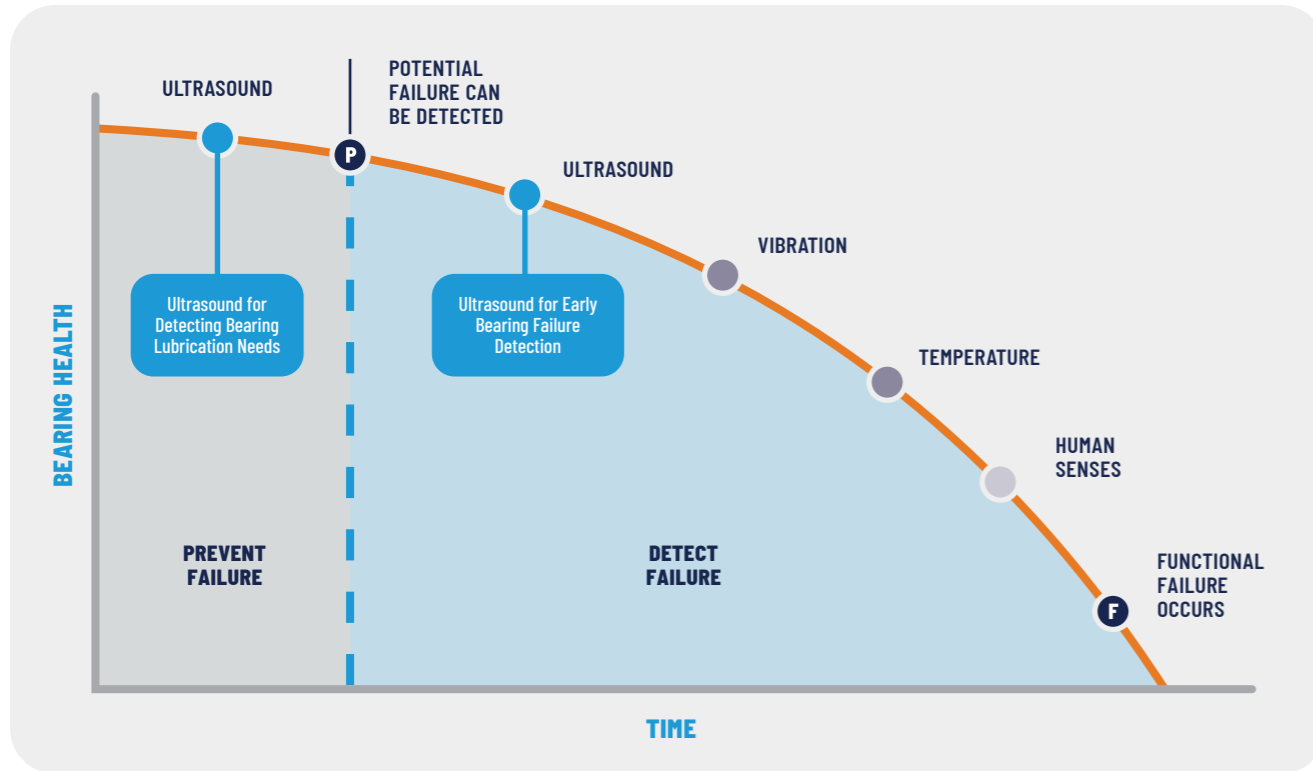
ULTRASOUND

POTENTIAL FAILURE CAN BE DETECTED

P

ULTRASOUND

VIBRATION

BEARING HEALTH

Ultrasound for Detecting Bearing Lubrication Needs

Ultrasound for Early Bearing Failure Detection

TEMPERATURE

HUMAN SENSES

PREVENT FAILURE

DETECT FAILURE

FUNCTIONAL FAILURE OCCURS

F

TIME